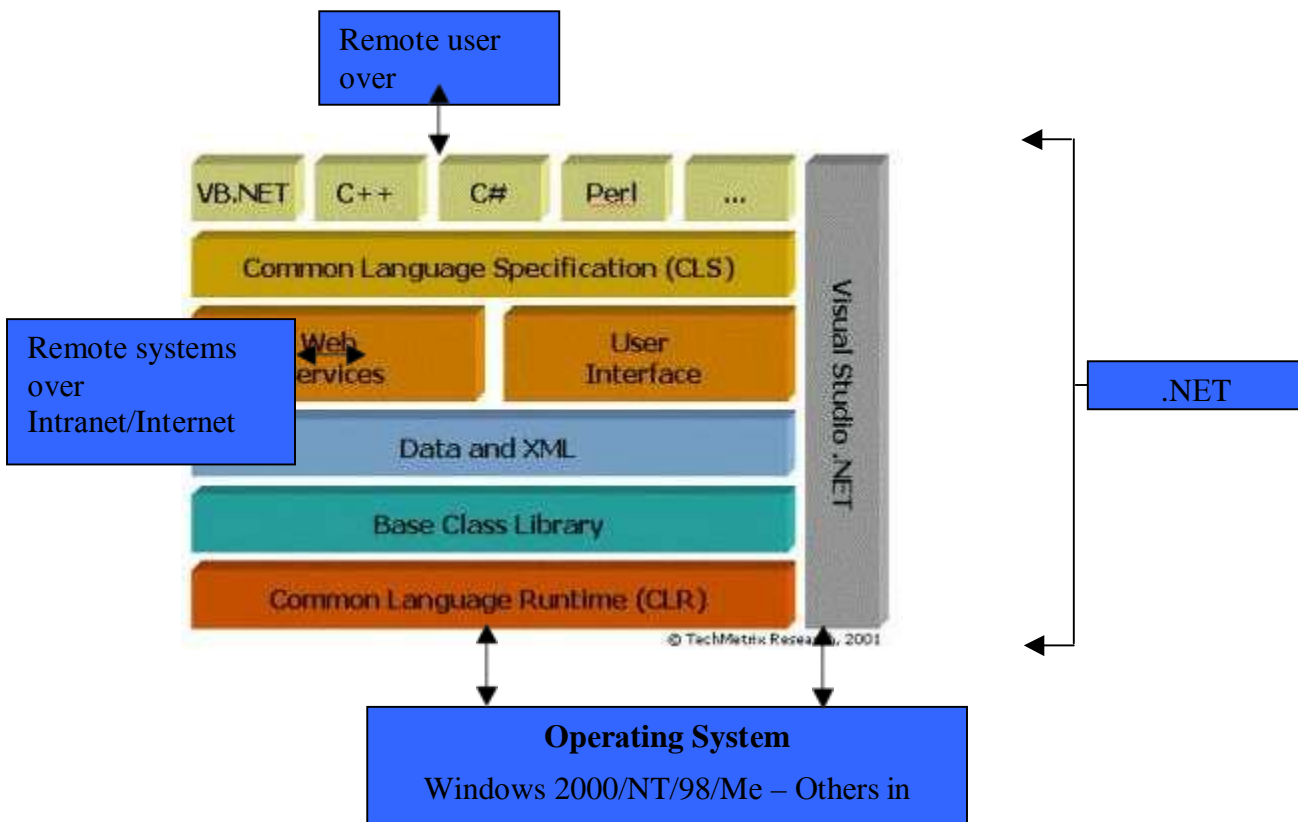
Remote user over

VB.NET

C++

C#

Perl

...

Common Language Specification (CLS)

Remote systems over Intranet/Internet

Web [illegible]ervices

User Interface

Data and XML

Base Class Library

Common Language Runtime (CLR)

Visual Studio .NET

.NET

© TechMetrix Resea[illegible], 2001

Operating System

Windows 2000/NT/98/Me – Others in